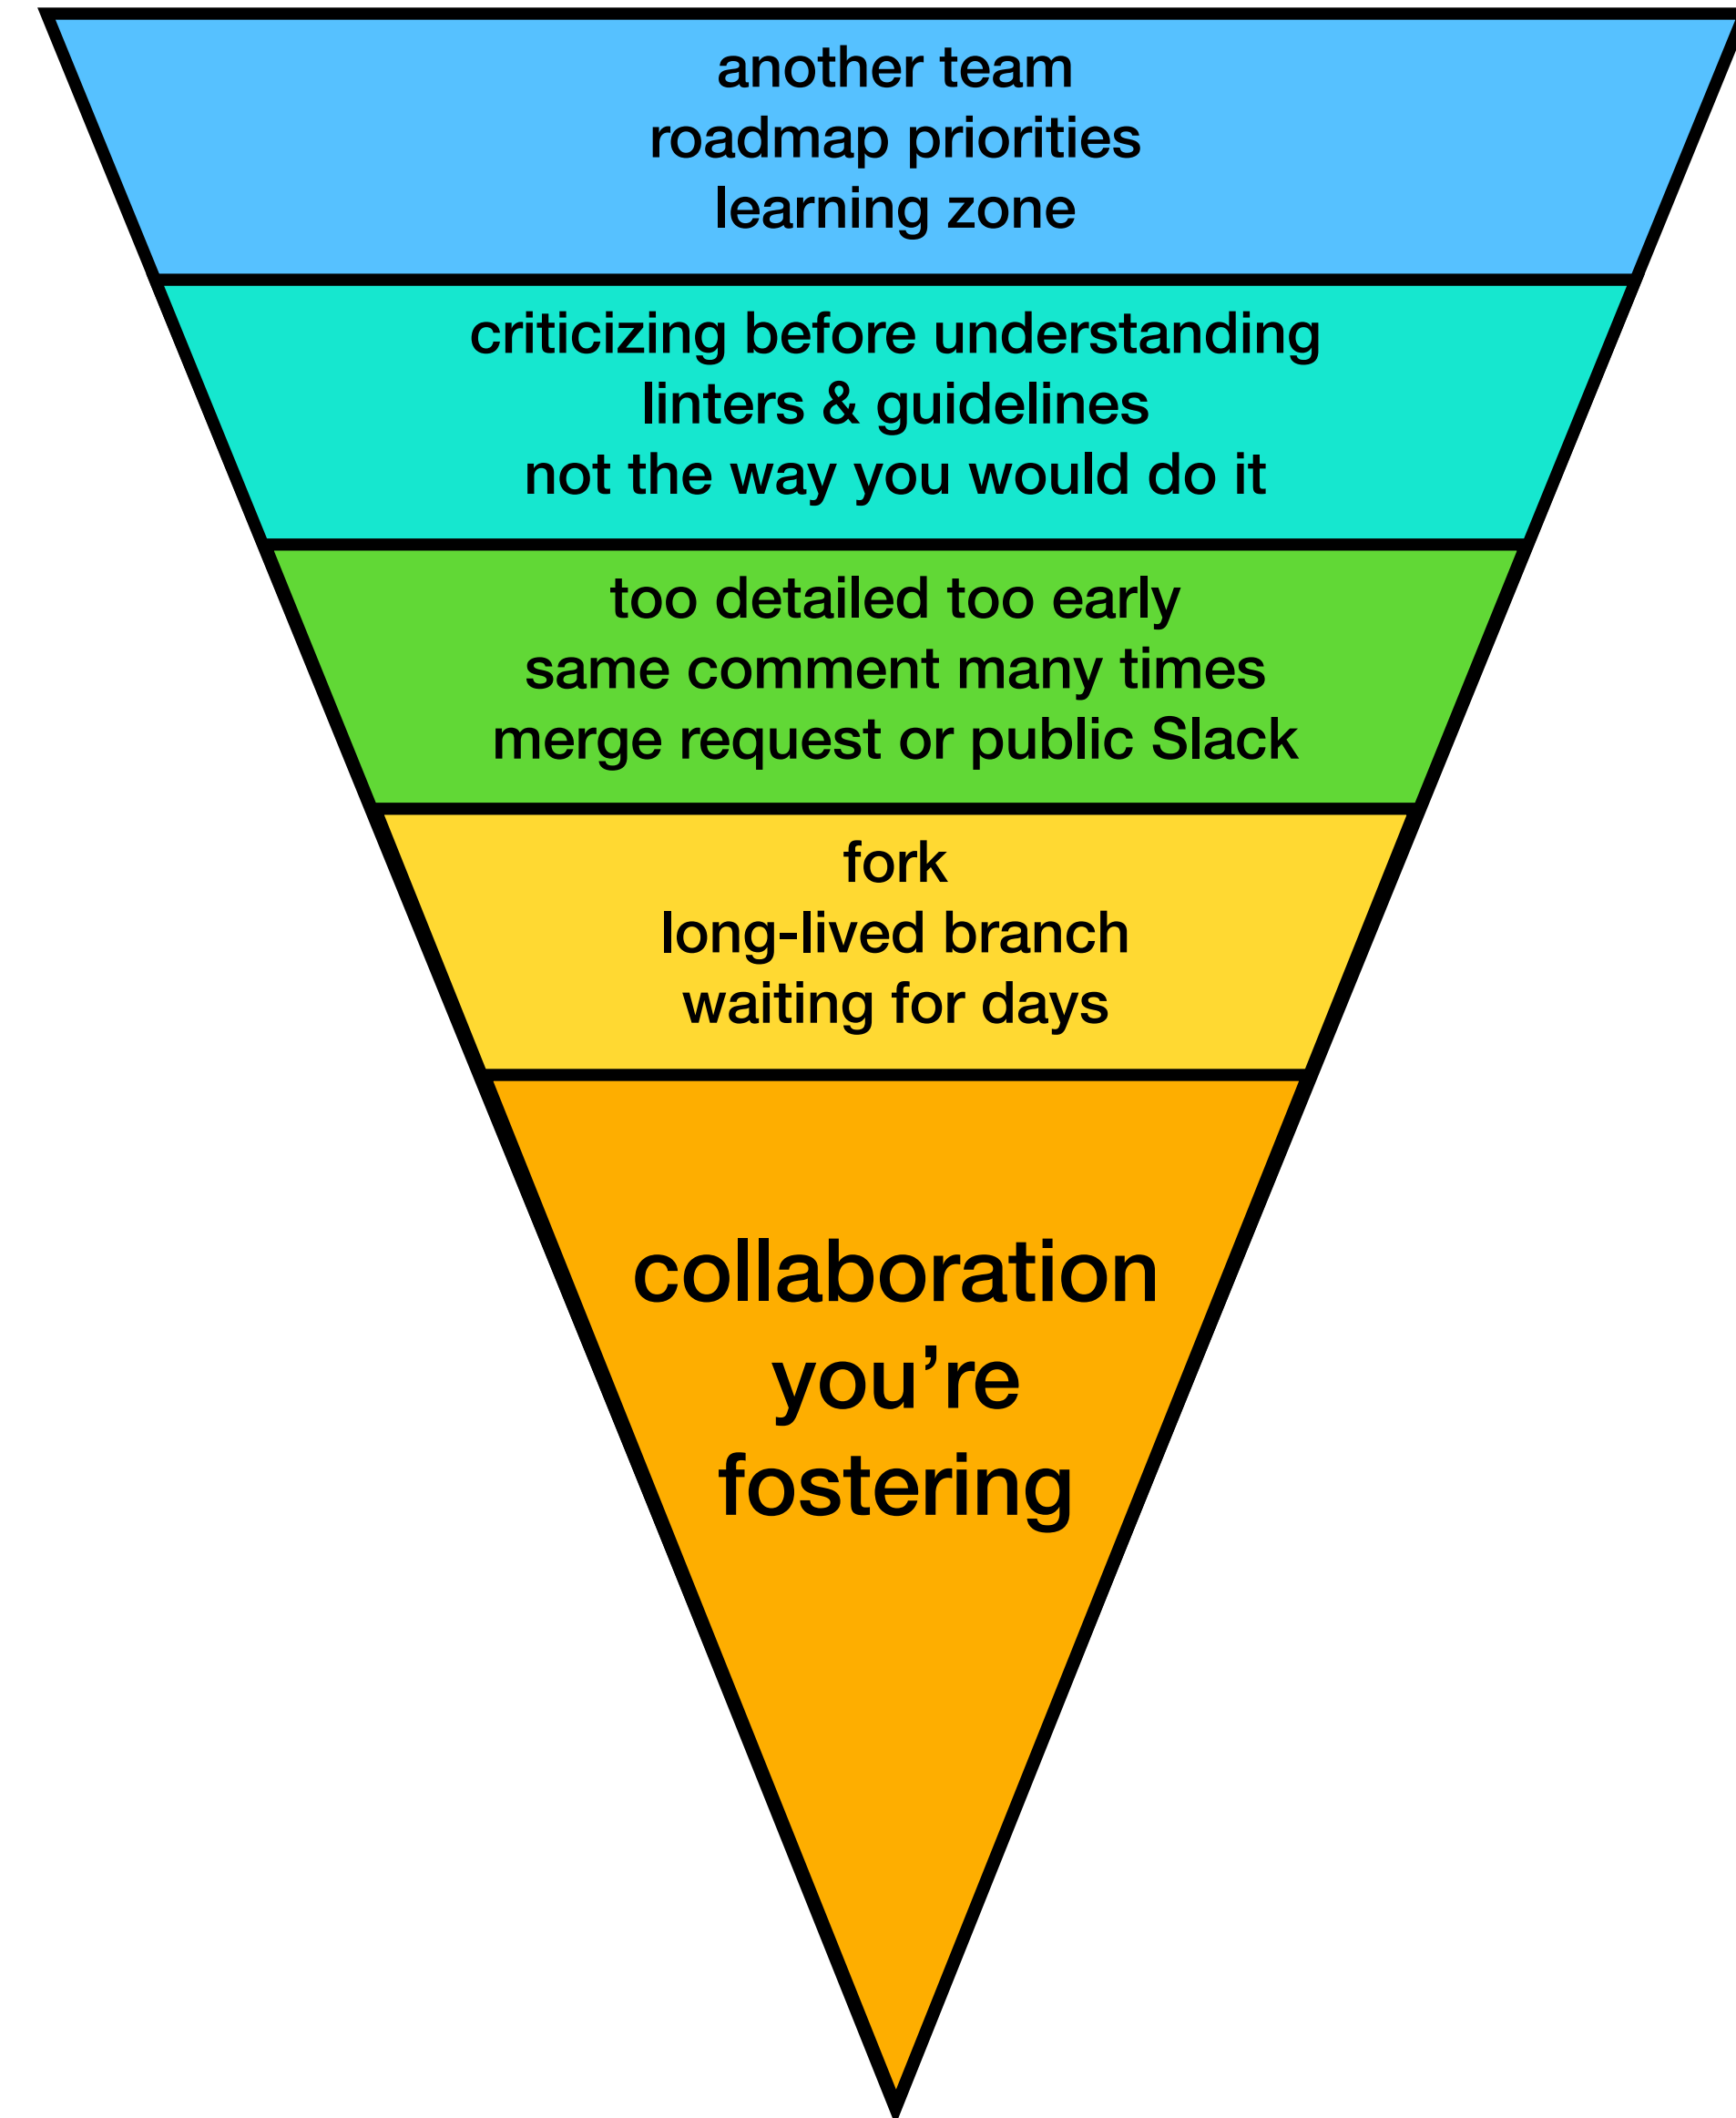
another team
roadmap priorities
learning zone

criticizing before understanding
linters & guidelines
not the way you would do it

too detailed too early
same comment many times
merge request or public Slack

fork
long-lived branch
waiting for days

collaboration
you’re
fostering